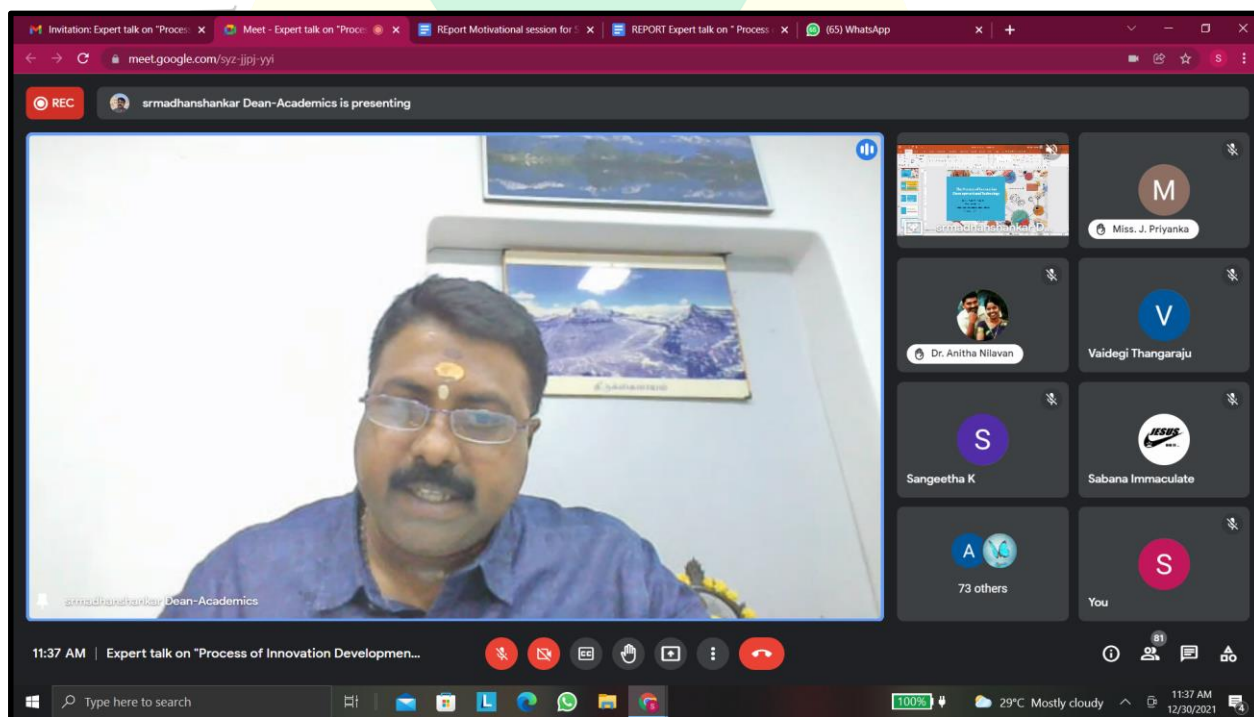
Invitation: Expert talk on "Proces | Meet - Expert talk on "Proce | REport Motivational session for S | REPORT Expert talk on " Process | (65) WhatsApp

meet.google.com/syz-jjpj-yyi

REC

srmadhanshankar Dean-Academics is presenting

srmadhanshankar Dean-Academics

srmadhanshankar D

M

Miss. J. Priyanka

Dr. Anitha Nilavan

V

Vaidegi Thangaraju

S

Sangeetha K

JESUS

Sabana Immaculate

A

73 others

S

You

11:37 AM | Expert talk on "Process of Innovation Developmen...

81

Type here to search

100%

29°C Mostly cloudy

11:37 AM
12/30/2021

4